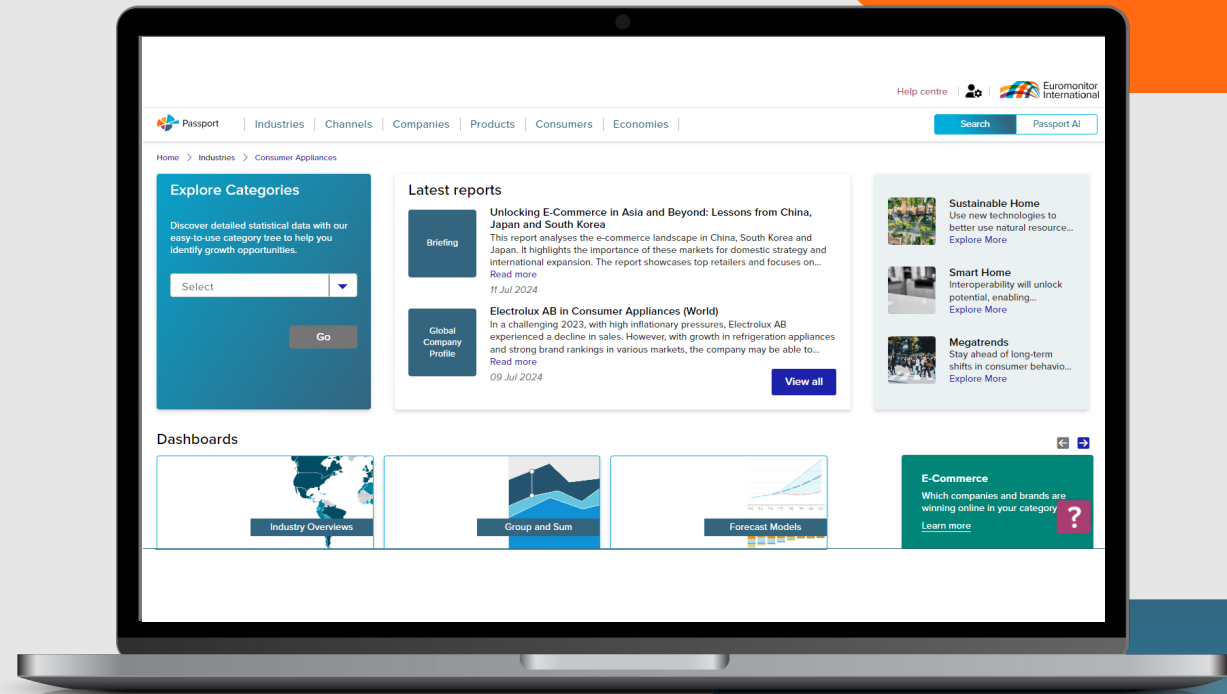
Help centre

Euromonitor International

Passport | Industries | Channels | Companies | Products | Consumers | Economies

Search | Passport AI

Home > Industries > Consumer Appliances

Explore Categories

Discover detailed statistical data with our easy-to-use category tree to help you identify growth opportunities.

Select

Go

Latest reports

Briefing

Unlocking E-Commerce in Asia and Beyond: Lessons from China, Japan and South Korea

This report analyses the e-commerce landscape in China, South Korea and Japan. It highlights the importance of these markets for domestic strategy and international expansion. The report showcases top retailers and focuses on...

Read more

11 Jul 2024

Global Company Profile

Electrolux AB in Consumer Appliances (World)

In a challenging 2023, with high inflationary pressures, Electrolux AB experienced a decline in sales. However, with growth in refrigeration appliances and strong brand rankings in various markets, the company may be able to...

Read more

09 Jul 2024

View all

Sustainable Home

Use new technologies to better use natural resource...

Explore More

Smart Home

Interoperability will unlock potential, enabling...

Explore More

Megatrends

Stay ahead of long-term shifts in consumer behavio...

Explore More

Dashboards

Industry Overviews

Group and Sum

Forecast Models

E-Commerce

Which companies and brands are winning online in your category

Learn more

?